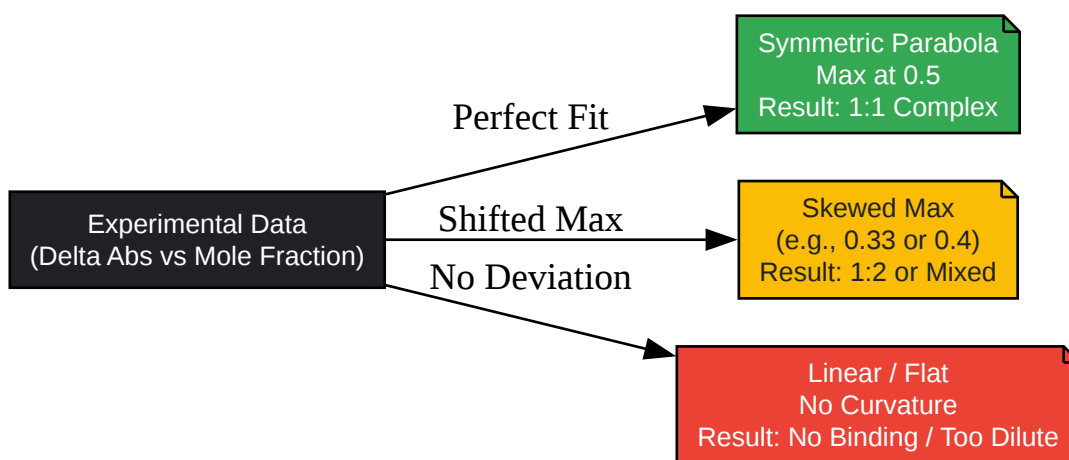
Experimental Data
(Delta Abs vs Mole Fraction)

Perfect Fit

Symmetric Parabola
Max at 0.5
Result: 1:1 Complex

Shifted Max

Skewed Max
(e.g., 0.33 or 0.4)
Result: 1:2 or Mixed

No Deviation

Linear / Flat
No Curvature
Result: No Binding / Too Dilute